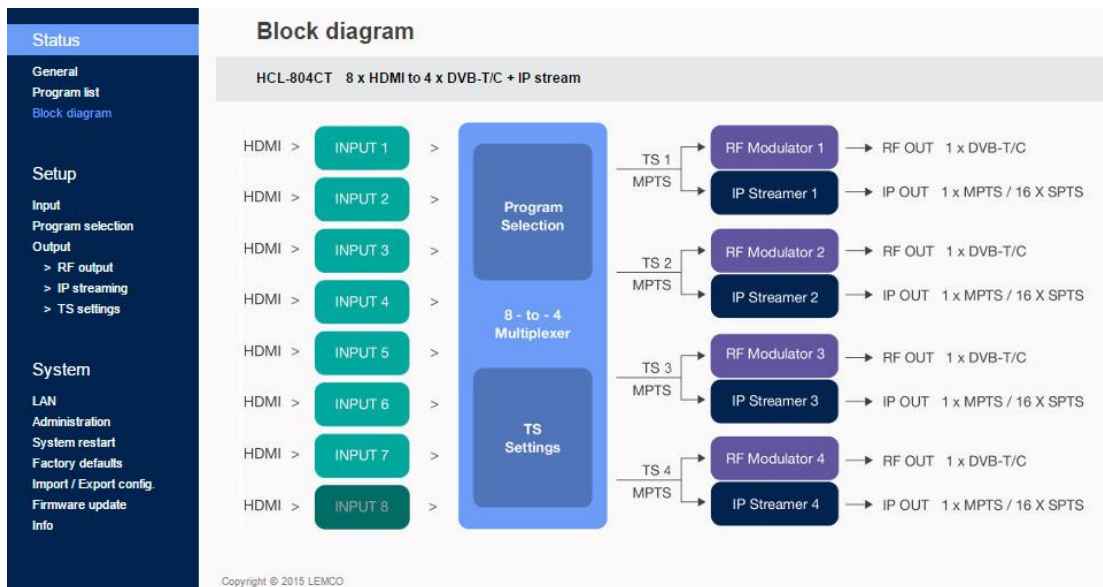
Status

General
Program list
Block diagram

Setup

Input
Program selection
Output
> RF output
> IP streaming
> TS settings

System

LAN
Administration
System restart
Factory defaults
Import / Export config.
Firmware update
Info

Block diagram

HCL-804CT 8 x HDMI to 4 x DVB-T/C + IP stream

HDMI > INPUT 1 >
HDMI > INPUT 2 >
HDMI > INPUT 3 >
HDMI > INPUT 4 >
HDMI > INPUT 5 >
HDMI > INPUT 6 >
HDMI > INPUT 7 >
HDMI > INPUT 8 >

Program Selection

8 - to - 4 Multiplexer

TS Settings

TS 1 MPTS
RF Modulator 1 → RF OUT 1 x DVB-T/C
IP Streamer 1 → IP OUT 1 x MPTS / 16 X SPTS

TS 2 MPTS
RF Modulator 2 → RF OUT 1 x DVB-T/C
IP Streamer 2 → IP OUT 1 x MPTS / 16 X SPTS

TS 3 MPTS
RF Modulator 3 → RF OUT 1 x DVB-T/C
IP Streamer 3 → IP OUT 1 x MPTS / 16 X SPTS

TS 4 MPTS
RF Modulator 4 → RF OUT 1 x DVB-T/C
IP Streamer 4 → IP OUT 1 x MPTS / 16 X SPTS

Copyright © 2015 LEMCO